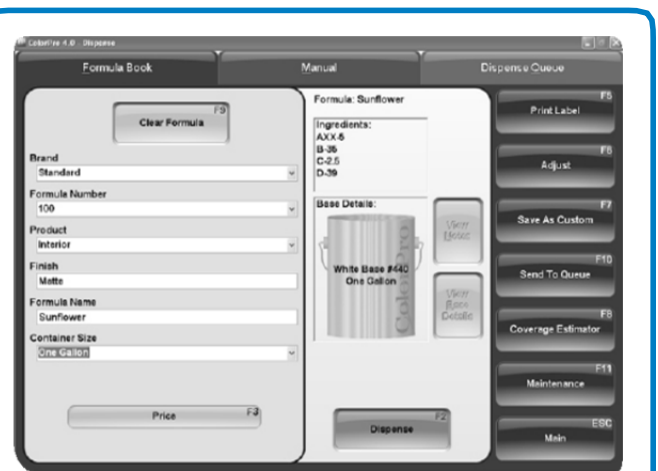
ColorPro 4.0 Dispense

Formula Book
Manual
Dispense Queue

F9
Clear Formula

Brand
Standard
Formula Number
100
Product
Interior
Finish
Matte
Formula Name
Sunflower
Container Size
One Gallon

F3
Price

Formula: Sunflower

Ingredients:
AXX-5
B-35
C-2.5
D-39

Base Details:
White Base #640
One Gallon

ColorPro

View Notes

View Base Details

F2
Dispense

F5
Print Label

F6
Adjust

F7
Save As Custom

F10
Send To Queue

F8
Coverage Estimator

F11
Maintenance

ESC
Main